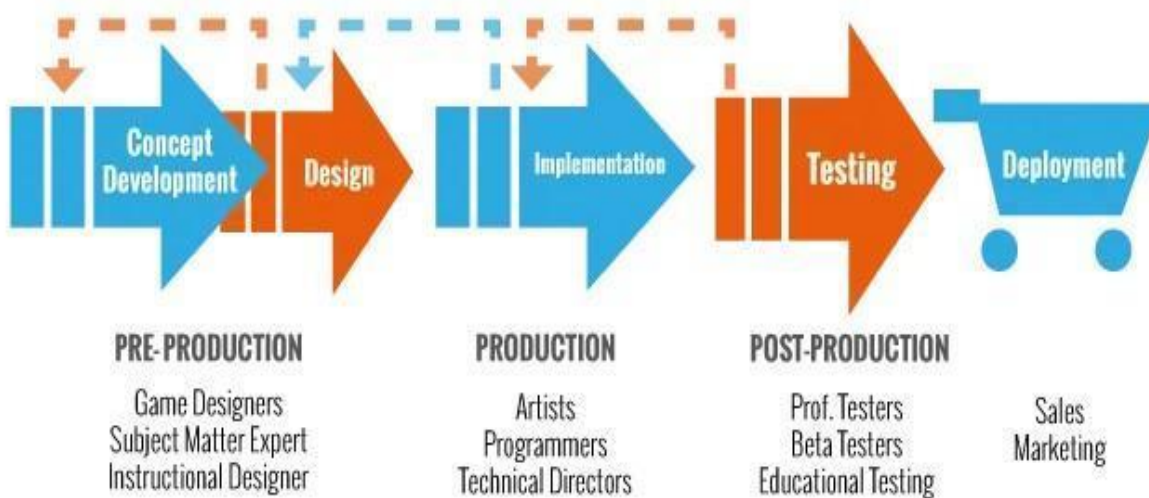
Concept Development

Design

Implementation

Testing

Deployment

PRE-PRODUCTION

Game Designers
Subject Matter Expert
Instructional Designer

PRODUCTION

Artists
Programmers
Technical Directors

POST-PRODUCTION

Prof. Testers
Beta Testers
Educational Testing

Sales
Marketing